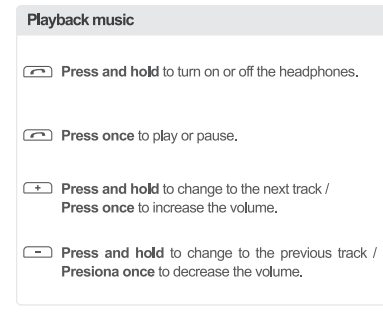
Playback music

Press and hold to turn on or off the headphones.

Press once to play or pause.

Press and hold to change to the next track / Press once to increase the volume.

Press and hold to change to the previous track / Presiona once to decrease the volume.